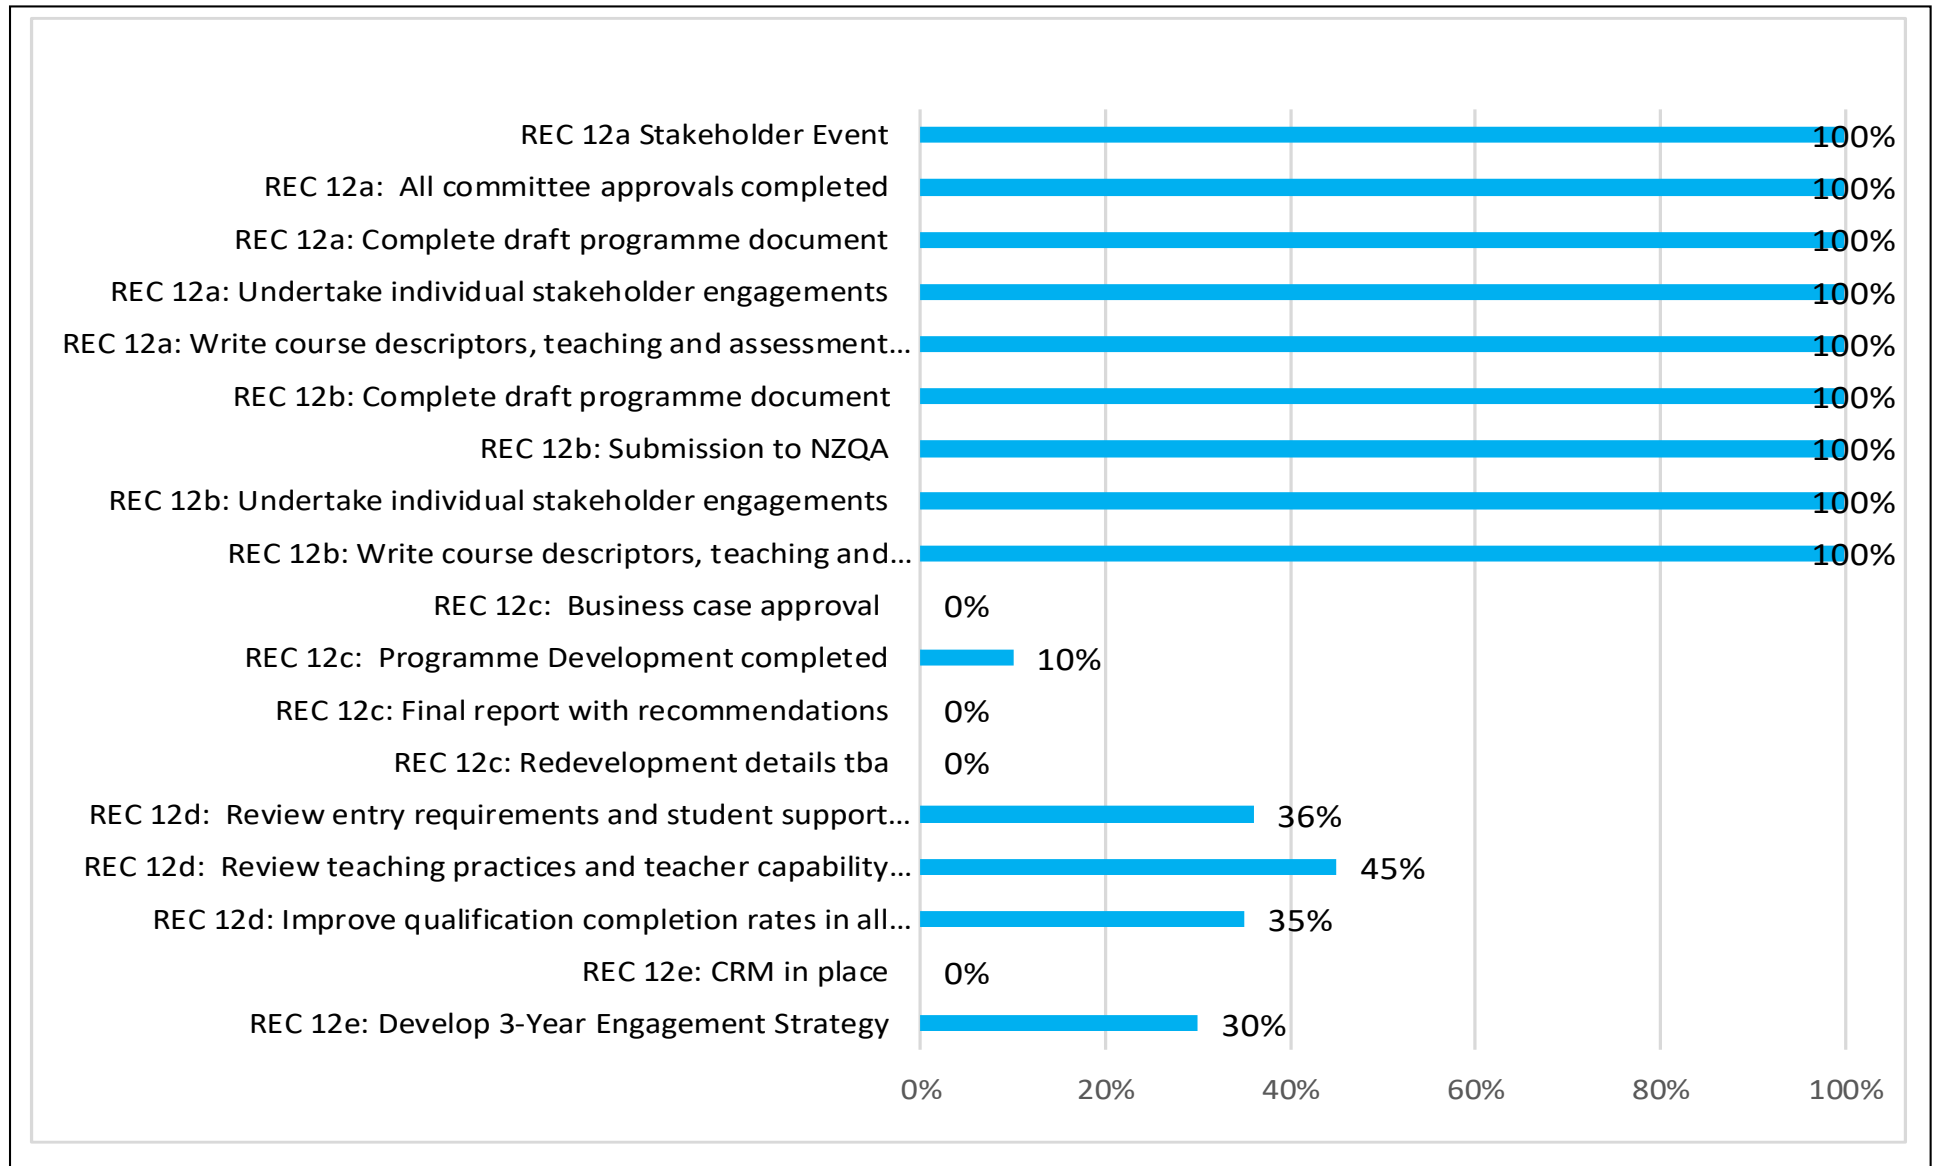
| Item | Value |
|---|---|
| REC 12a Stakeholder Event | 100% |
| REC 12a: All committee approvals completed | 100% |
| REC 12a: Complete draft programme document | 100% |
| REC 12a: Undertake individual stakeholder engagements | 100% |
| REC 12a: Write course descriptors, teaching and assessment… | 100% |
| REC 12b: Complete draft programme document | 100% |
| REC 12b: Submission to NZQA | 100% |
| REC 12b: Undertake individual stakeholder engagements | 100% |
| REC 12b: Write course descriptors, teaching and… | 100% |
| REC 12c: Business case approval | 0% |
| REC 12c: Programme Development completed | 10% |
| REC 12c: Final report with recommendations | 0% |
| REC 12c: Redevelopment details tba | 0% |
| REC 12d: Review entry requirements and student support… | 36% |
| REC 12d: Review teaching practices and teacher capability… | 45% |
| REC 12d: Improve qualification completion rates in all… | 35% |
| REC 12e: CRM in place | 0% |
| REC 12e: Develop 3-Year Engagement Strategy | 30% |

0% 20% 40% 60% 80% 100%